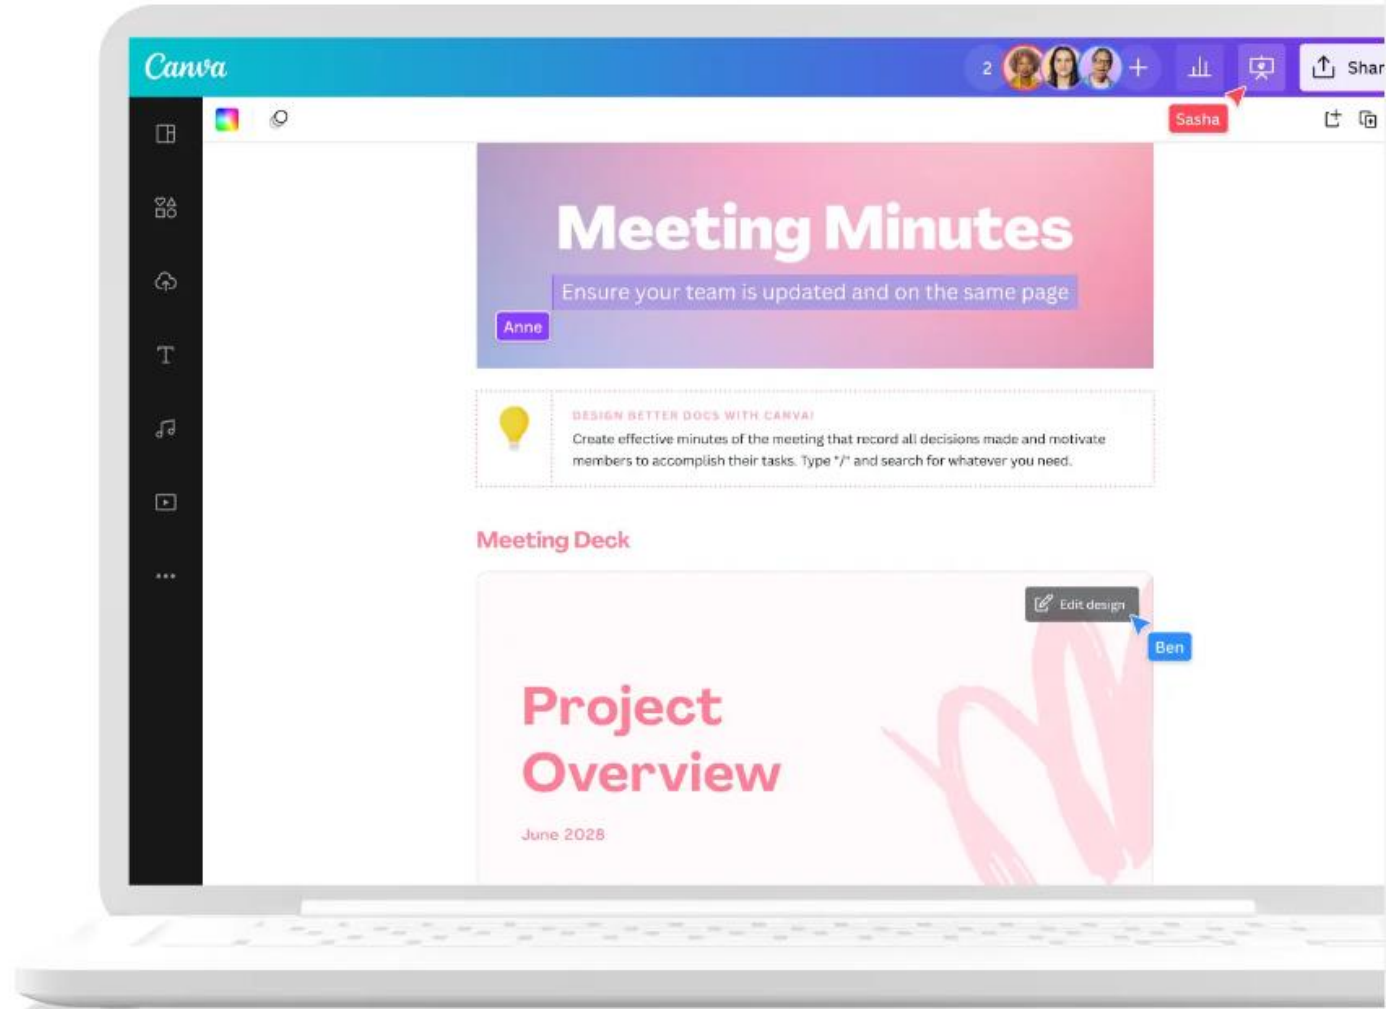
Canva

2 +

Shar

Sasha

Meeting Minutes

Ensure your team is updated and on the same page

Anne

DESIGN BETTER DOCS WITH CANVA!

Create effective minutes of the meeting that record all decisions made and motivate members to accomplish their tasks. Type "/" and search for whatever you need.

Meeting Deck

Edit design

Ben

Project Overview

June 2028